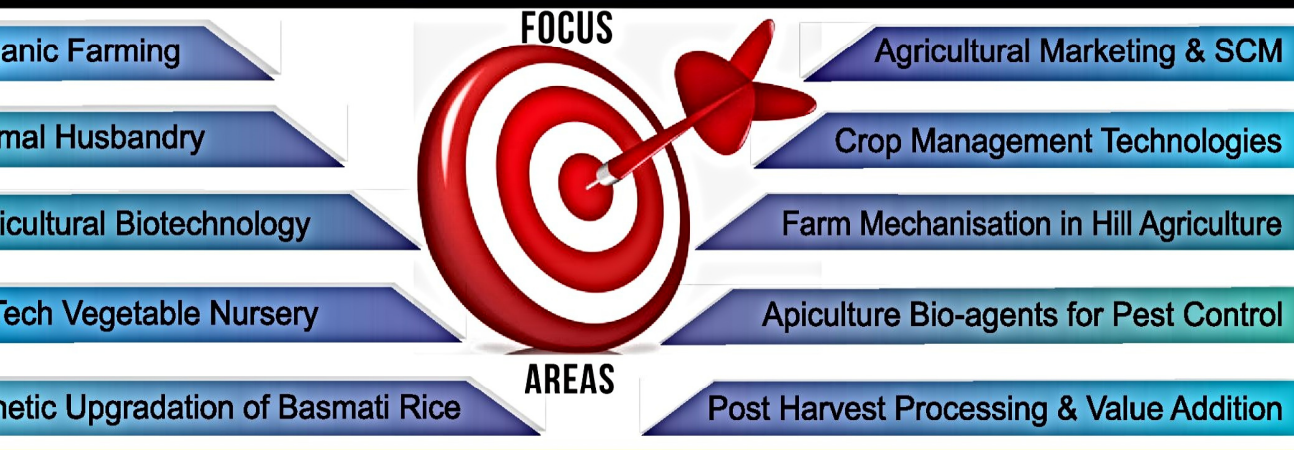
FOCUS

anic Farming

mal Husbandry

icultural Biotechnology

Tech Vegetable Nursery

netic Upgradation of Basmati Rice

Agricultural Marketing & SCM

Crop Management Technologies

Farm Mechanisation in Hill Agriculture

Apiculture Bio-agents for Pest Control

Post Harvest Processing & Value Addition

AREAS